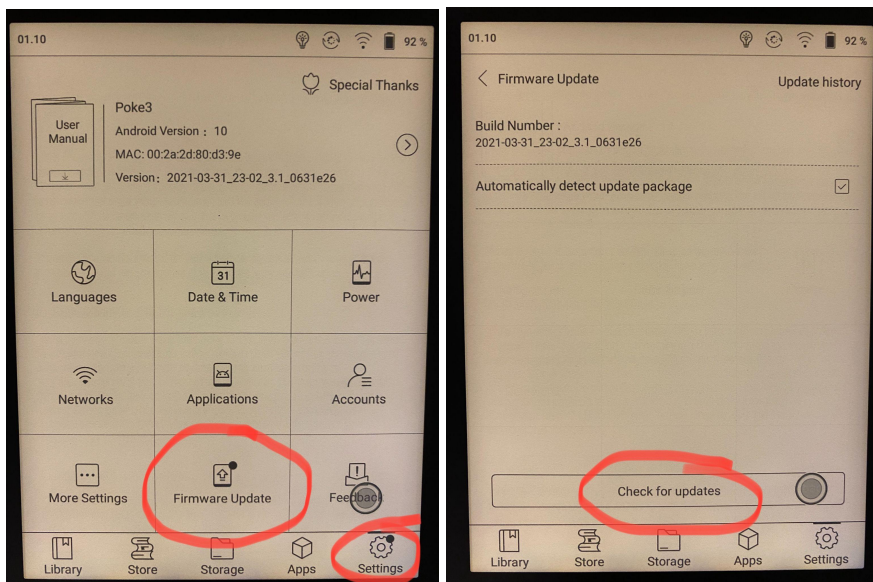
01.10

92 %

Special Thanks

User Manual

Poke3

Android Version：10

MAC: 00:2a:2d:80:d3:9e

Version：2021-03-31_23-02_3.1_0631e26

31

Languages

Date & Time

Power

Networks

Applications

Accounts

More Settings

Firmware Update

Feedback

Library

Store

Storage

Apps

Settings

01.10

92 %

Firmware Update

Update history

Build Number :

2021-03-31_23-02_3.1_0631e26

Automatically detect update package

Check for updates

Library

Store

Storage

Apps

Settings